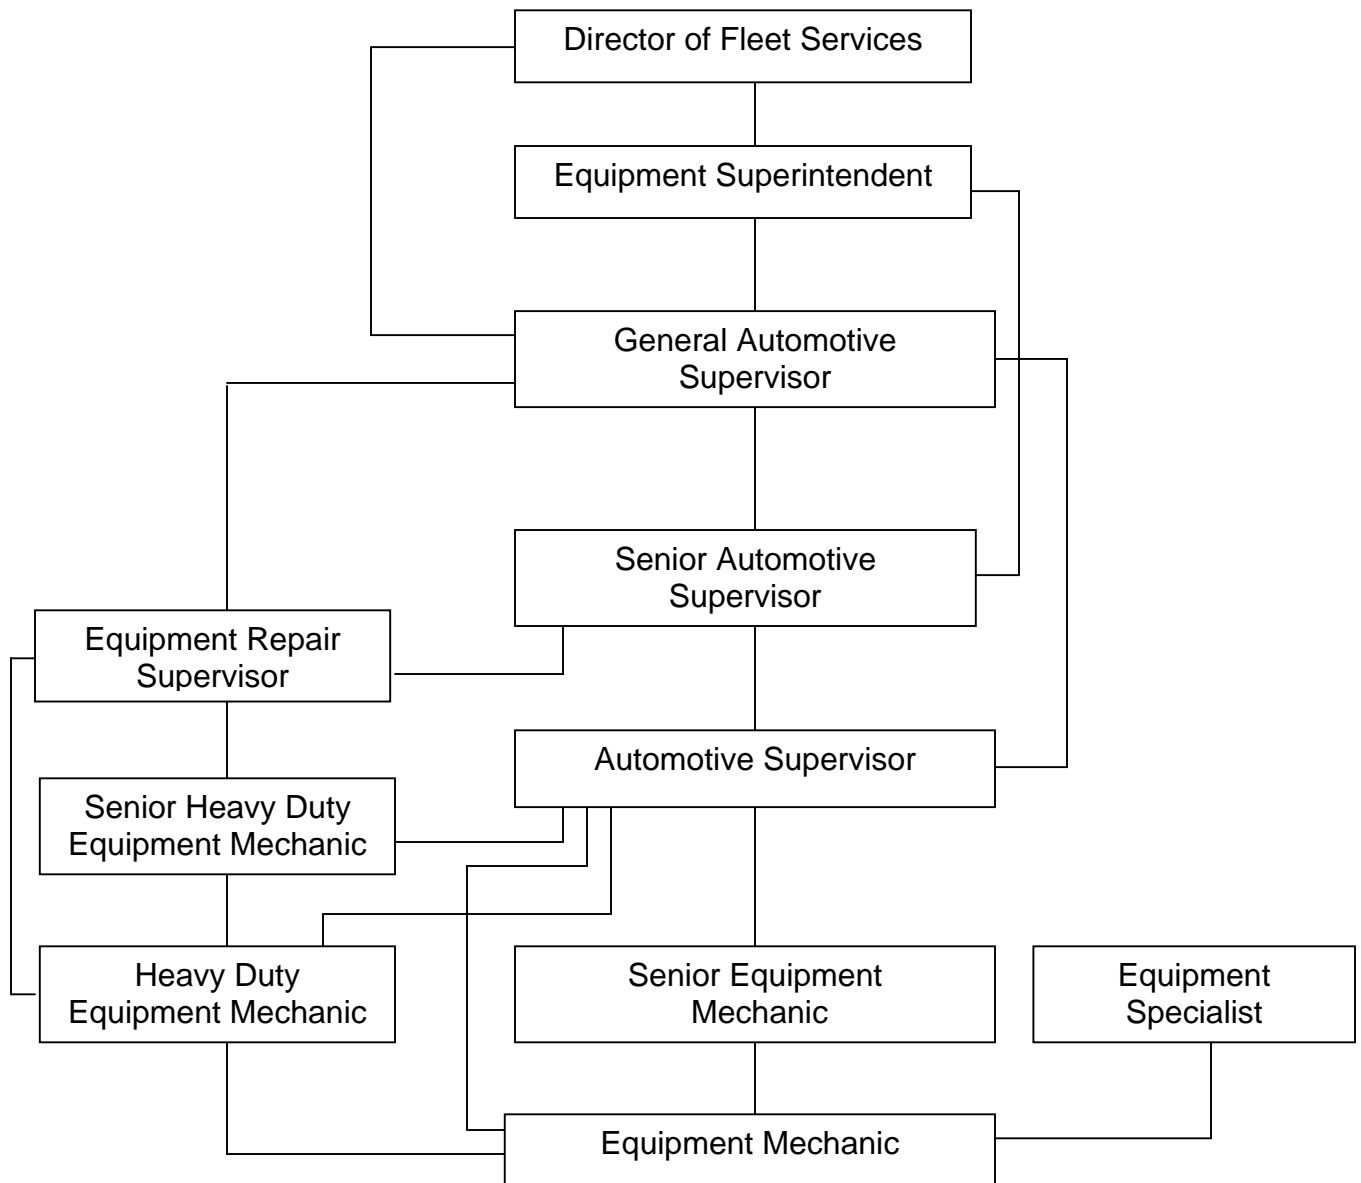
Director of Fleet Services

Equipment Superintendent

General Automotive Supervisor

Senior Automotive Supervisor

Equipment Repair Supervisor

Automotive Supervisor

Senior Heavy Duty Equipment Mechanic

Heavy Duty Equipment Mechanic

Senior Equipment Mechanic

Equipment Specialist

Equipment Mechanic